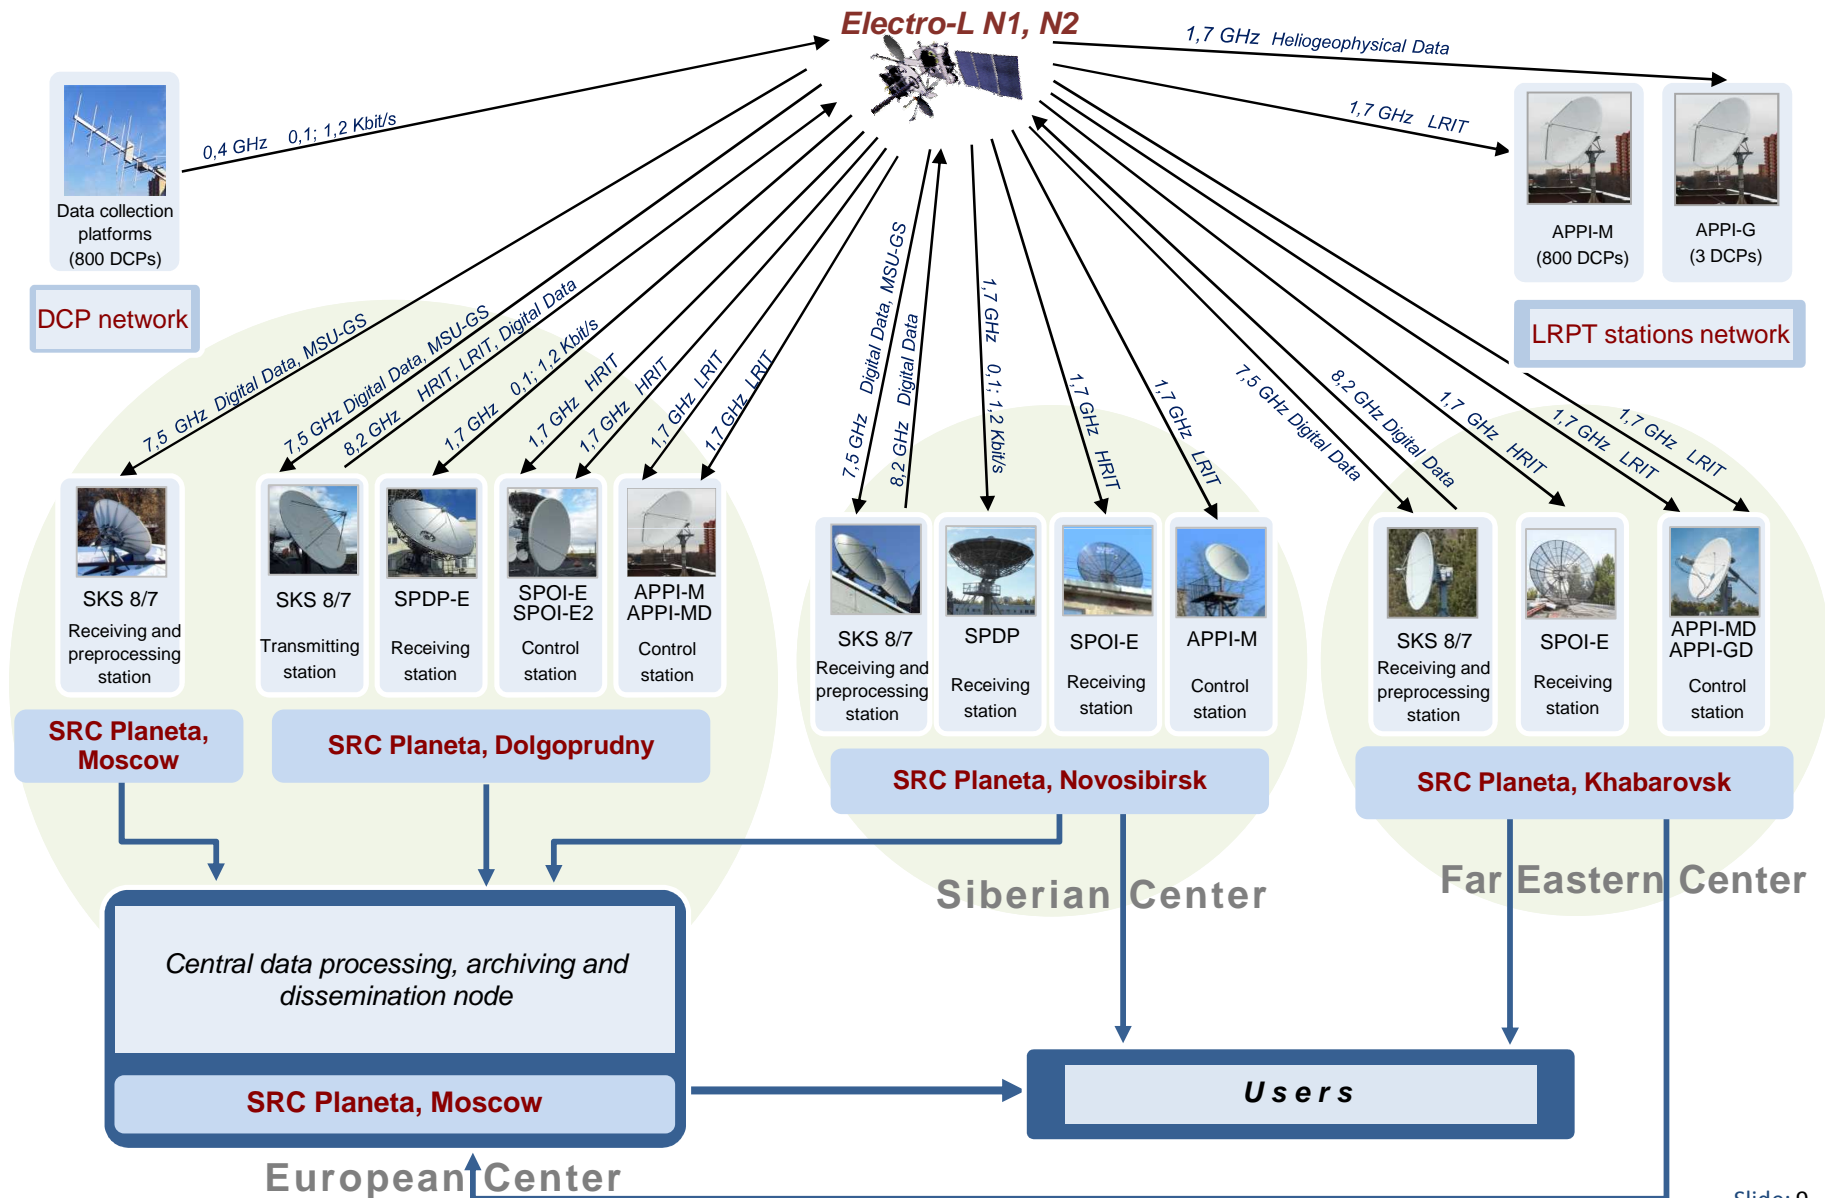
Electro-L N1, N2

0,4 GHz 0,1; 1,2 Kbit/s

1,7 GHz Heliogeophysical Data

1,7 GHz LRIT

Data collection platforms (800 DCPs)

DCP network

APPI-M (800 DCPs)

APPI-G (3 DCPs)

LRPT stations network

7,5 GHz Digital Data, MSU-GS

7,5 GHz Digital Data, MSU-GS

8,2 GHz HRIT, LRIT, Digital Data

1,7 GHz 0,1; 1,2 Kbit/s

1,7 GHz HRIT

1,7 GHz HRIT

1,7 GHz LRIT

1,7 GHz LRIT

7,5 GHz Digital Data, MSU-GS

8,2 GHz Digital Data

1,7 GHz 0,1; 1,2 Kbit/s

1,7 GHz HRIT

1,7 GHz LRIT

7,5 GHz Digital Data

8,2 GHz Digital Data

1,7 GHz HRIT

1,7 GHz LRIT

1,7 GHz LRIT

SKS 8/7
Receiving and preprocessing station

SKS 8/7
Transmitting station

SPDP-E
Receiving station

SPOI-E
SPOI-E2
Control station

APPI-M
APPI-MD
Control station

SKS 8/7
Receiving and preprocessing station

SPDP
Receiving station

SPOI-E
Receiving station

APPI-M
Control station

SKS 8/7
Receiving and preprocessing station

SPOI-E
Receiving station

APPI-MD
APPI-GD
Control station

SRC Planeta, Moscow

SRC Planeta, Dolgoprudny

SRC Planeta, Novosibirsk

SRC Planeta, Khabarovsk

Siberian Center

Far Eastern Center

Central data processing, archiving and dissemination node

SRC Planeta, Moscow

Users

European Center

Slide: 9